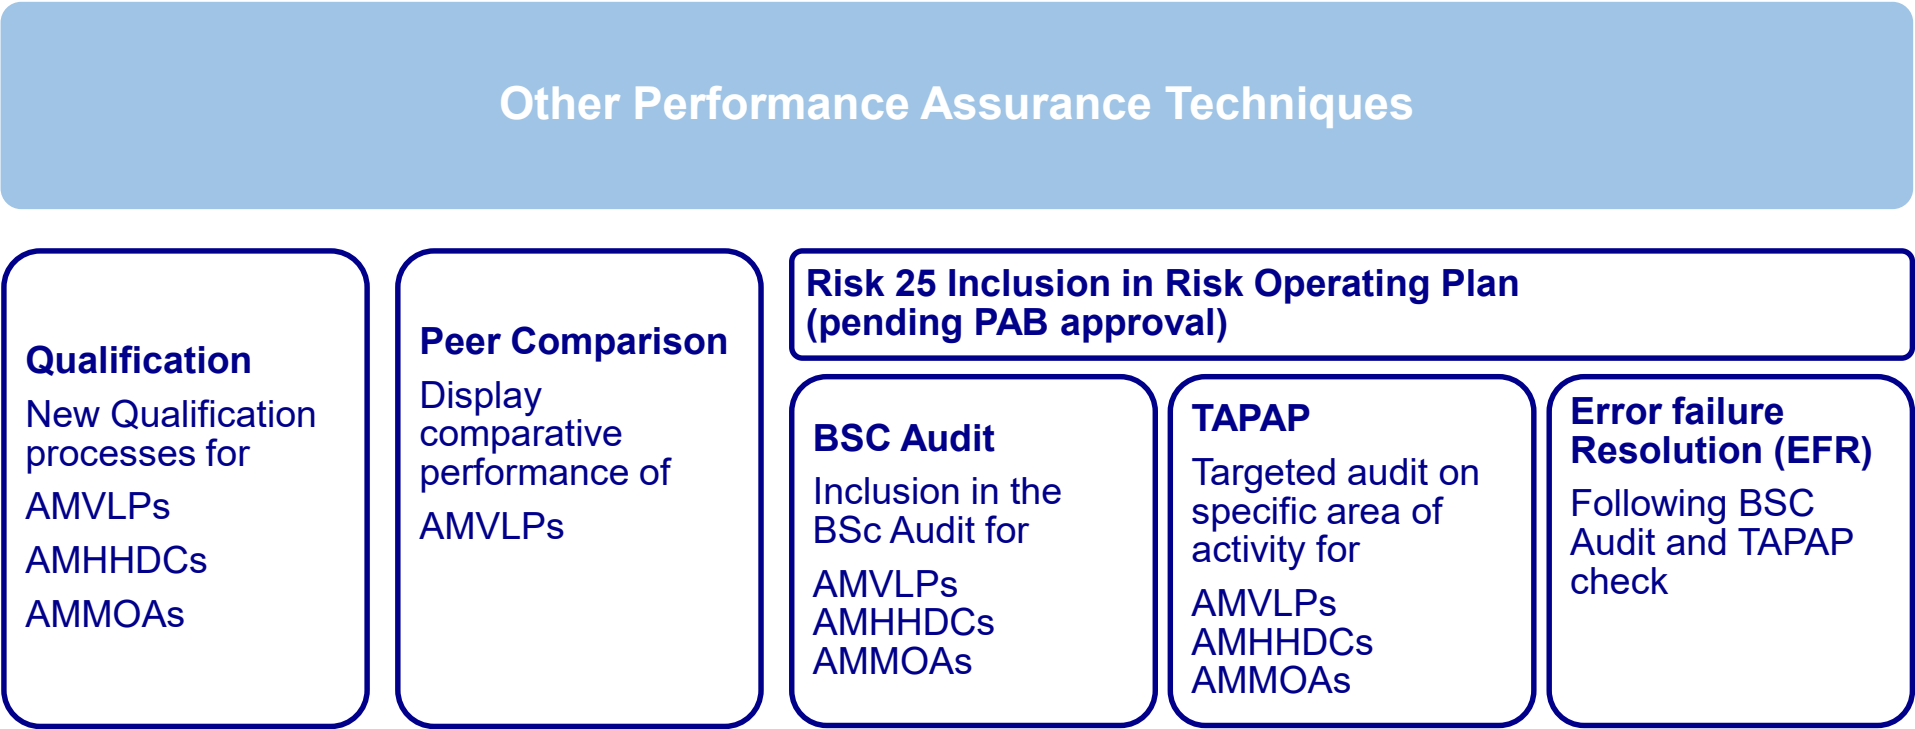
Other Performance Assurance Techniques

Qualification

New Qualification processes for

AMVLPs

AMHHDCs

AMMOAs

Peer Comparison

Display comparative performance of

AMVLPs

Risk 25 Inclusion in Risk Operating Plan (pending PAB approval)

BSC Audit

Inclusion in the BSc Audit for

AMVLPs
AMHHDCs
AMMOAs

TAPAP

Targeted audit on specific area of activity for

AMVLPs
AMHHDCs
AMMOAs

Error failure Resolution (EFR)

Following BSC Audit and TAPAP check